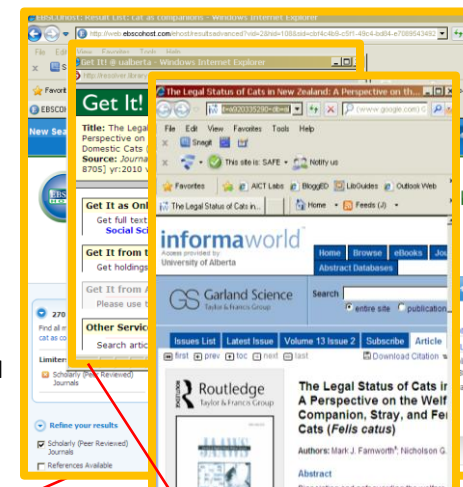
EBSCOhost: Result List: cat as companions - Windows Internet Explorer

http://web.ebscohost.com/ehost/resultsadvanced?vid=2&hid=108&sid=cbf4c4b8-c5f1-49c4-bd84-e7089543492

File Edit View Favorites Tools Help

Favorit

EBSCOh

New Sea

Get It! @ ualberta - Windows Internet Explorer

http://resolver.library

Get It!

Title: The Legal Perspective on Domestic Cats ( Source: Journa B705] yr:2010 v

Get It as Onl

Get full text Social Sci

Get It from t

Get holdings

Get It from

Please use t

Other Servic

Search artic

270

Find all m cat as co

Limiter

Scholarly (Peer Reviewed) Journals

Refine your results

Scholarly (Peer Reviewed) Journals

References Available

The Legal Status of Cats in New Zealand: A Perspective on th...

Ie=a020335290~db=all

(www.google.com) G

File Edit View Favorites Tools Help

Snagit

This site is: SAFE

Notify us

Favorites

AICT Labs

BloggED

LibGuides

Outlook Web

The Legal Status of Cats in...

Home

Feeds (J)

informaworld

Access provided by University of Alberta

Home

Browse

eBooks

Jou

Abstract Databases

Garland Science Taylor & Francis Group

Search

entire site

publication

Issues List

Latest Issue

Volume 13 Issue 2

Subscribe

Article

first

prev

toc

next

last

Download Citation

Routledge Taylor & Francis Group

The Legal Status of Cats in A Perspective on the Welf Companion, Stray, and Fe Cats (Felis catus)

Authors: Mark J. Farnworth; Nicholson G.

Abstract